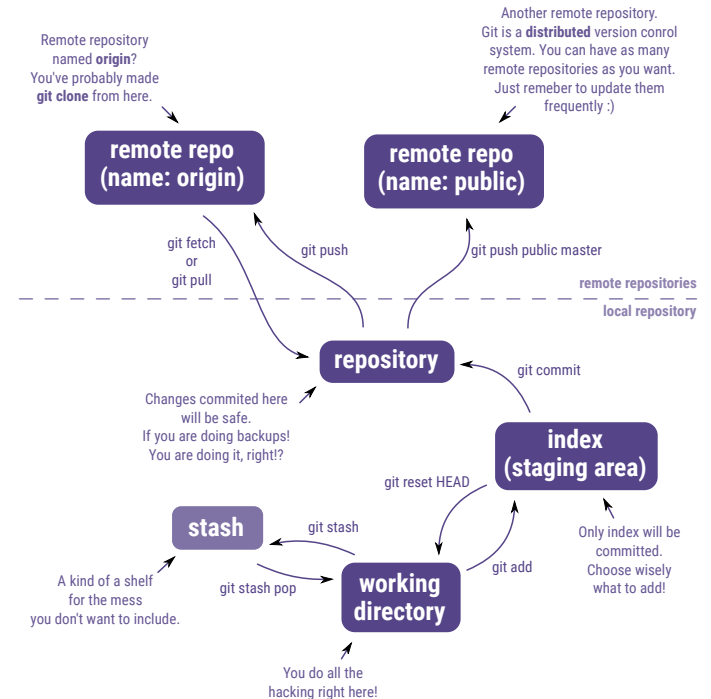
Remote repository named **origin**? You've probably made **git clone** from here.

Another remote repository. Git is a **distributed** version conrol system. You can have as many remote repositories as you want. Just remeber to update them frequently :)

remote repo (name: origin)

remote repo (name: public)

git fetch or git pull

git push

git push public master

remote repositories

local repository

repository

git commit

Changes commited here will be safe. If you are doing backups! You are doing it, right!?

index (staging area)

git reset HEAD

stash

git stash

git stash pop

working directory

git add

Only index will be committed. Choose wisely what to add!

A kind of a shelf for the mess you don't want to include.

You do all the hacking right here!